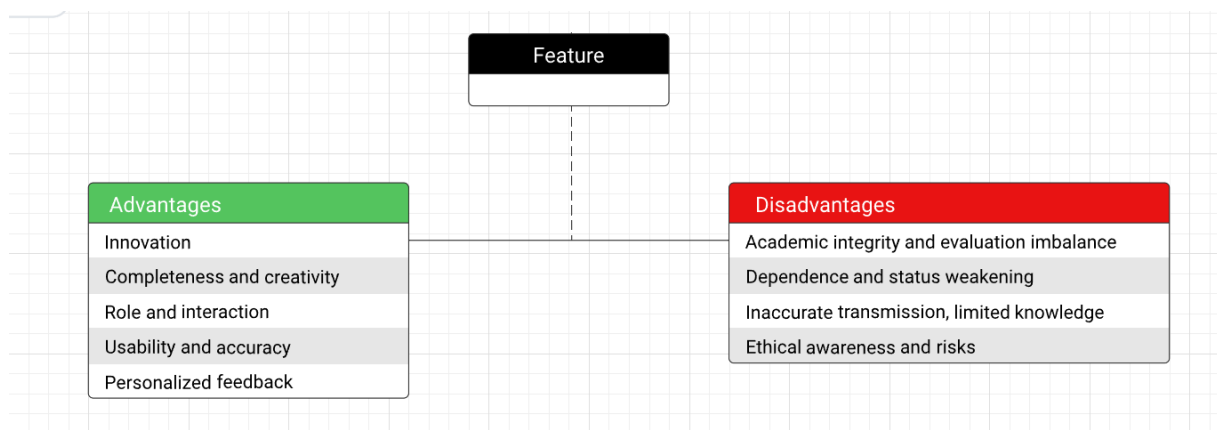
Feature

Advantages
Innovation
Completeness and creativity
Role and interaction
Usability and accuracy
Personalized feedback

Disadvantages
Academic integrity and evaluation imbalance
Dependence and status weakening
Inaccurate transmission, limited knowledge
Ethical awareness and risks